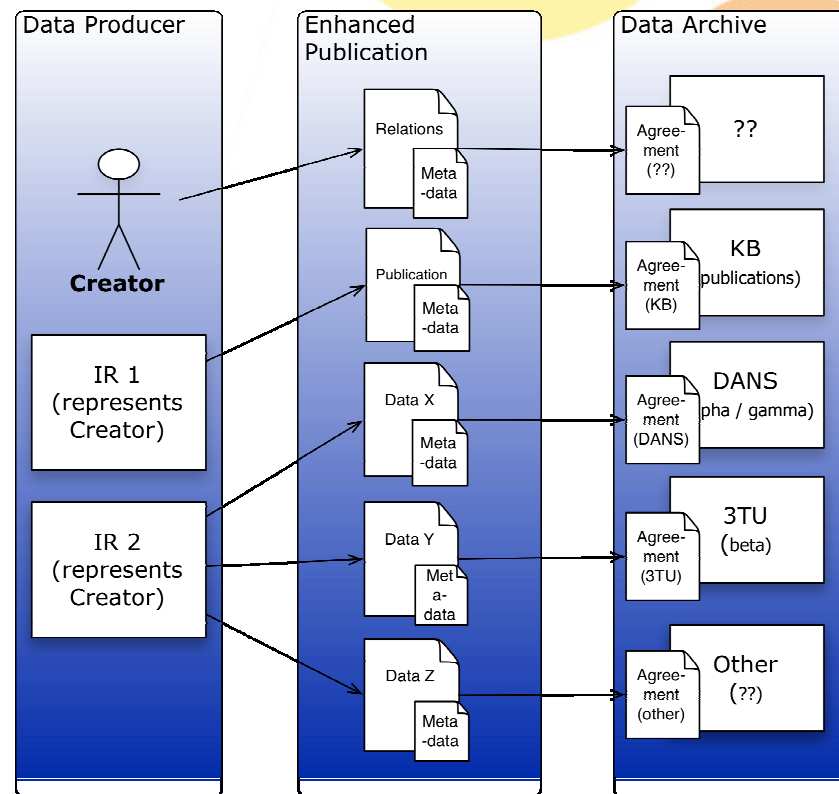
Data Producer

Creator

IR 1 (represents Creator)

IR 2 (represents Creator)

Enhanced Publication

Relations

Meta -data

Publication

Meta -data

Data X

Meta -data

Data Y

Met a- data

Data Z

Meta -data

Data Archive

Agreement (??)

??

Agreement (KB)

KB publications)

Agreement (DANS)

DANS pha / gamma)

Agreement (3TU)

3TU (beta)

Agreement (other)

Other (??)